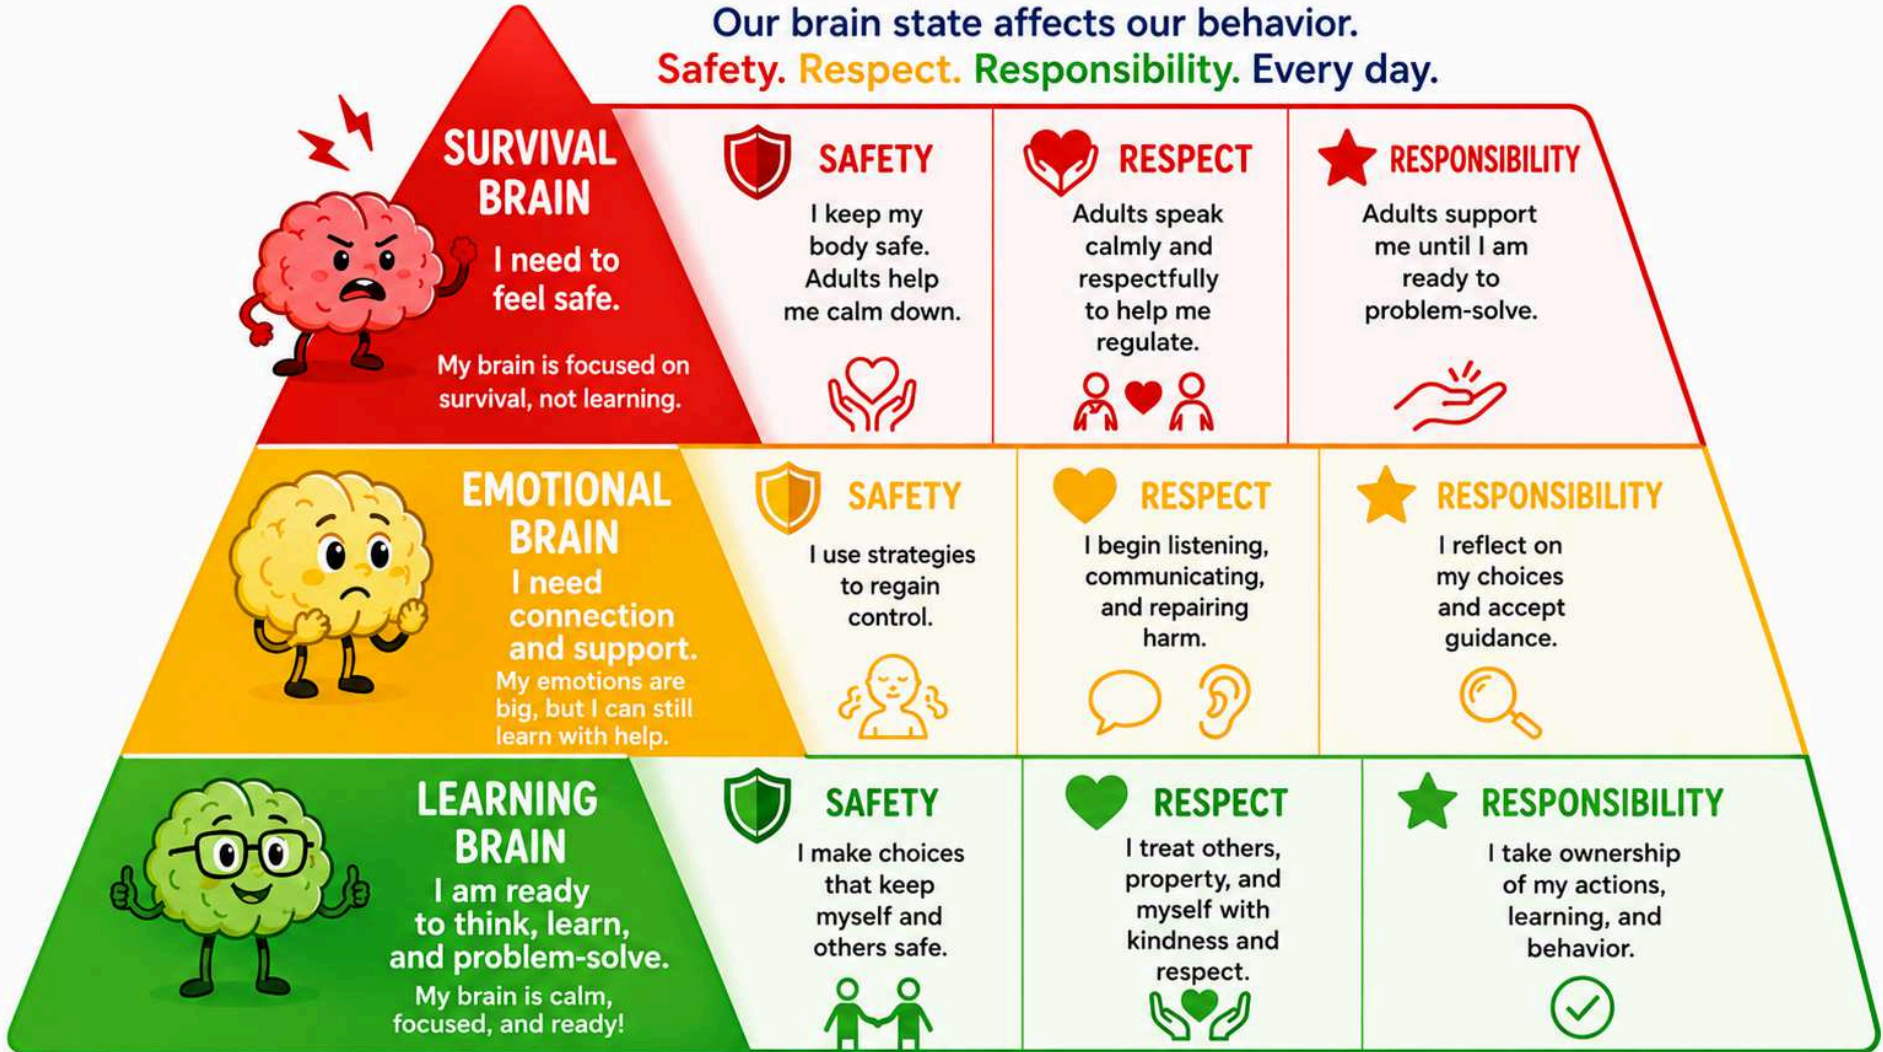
Our brain state affects our behavior.
Safety. Respect. Responsibility. Every day.

SURVIVAL BRAIN
I need to feel safe.
My brain is focused on survival, not learning.

SAFETY
I keep my body safe. Adults help me calm down.

RESPECT
Adults speak calmly and respectfully to help me regulate.

RESPONSIBILITY
Adults support me until I am ready to problem-solve.

EMOTIONAL BRAIN
I need connection and support.
My emotions are big, but I can still learn with help.

SAFETY
I use strategies to regain control.

RESPECT
I begin listening, communicating, and repairing harm.

RESPONSIBILITY
I reflect on my choices and accept guidance.

LEARNING BRAIN
I am ready to think, learn, and problem-solve.
My brain is calm, focused, and ready!

SAFETY
I make choices that keep myself and others safe.

RESPECT
I treat others, property, and myself with kindness and respect.

RESPONSIBILITY
I take ownership of my actions, learning, and behavior.